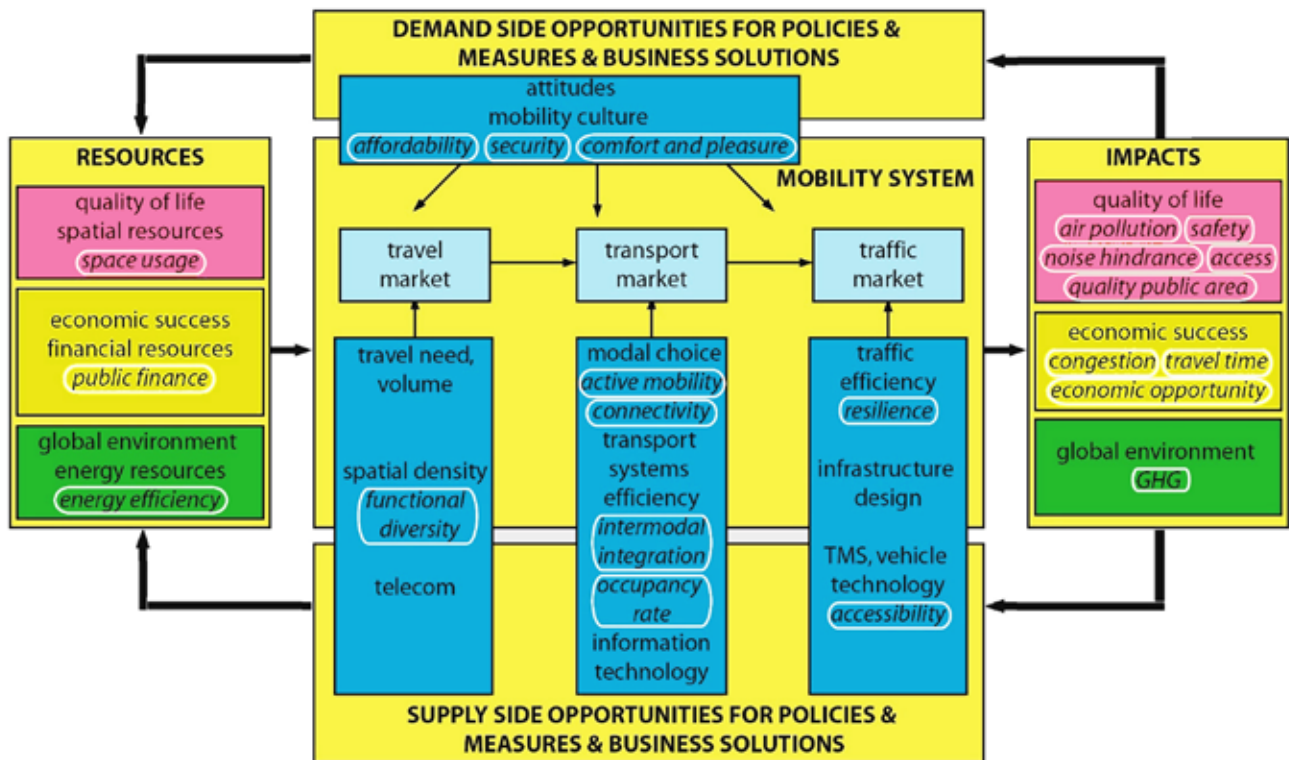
DEMAND SIDE OPPORTUNITIES FOR POLICIES & MEASURES & BUSINESS SOLUTIONS

attitudes
mobility culture
affordability security comfort and pleasure

RESOURCES

quality of life
spatial resources
space usage

economic success
financial resources
public finance

global environment
energy resources
energy efficiency

MOBILITY SYSTEM

travel market

transport market

traffic market

travel need, volume

spatial density
functional diversity

telecom

modal choice
active mobility
connectivity
transport systems efficiency
intermodal integration
occupancy rate
information technology

traffic efficiency
resilience

infrastructure design

TMS, vehicle technology
accessibility

IMPACTS

quality of life
air pollution safety
noise hindrance access
quality public area

economic success
congestion travel time
economic opportunity

global environment
GHG

SUPPLY SIDE OPPORTUNITIES FOR POLICIES & MEASURES & BUSINESS SOLUTIONS